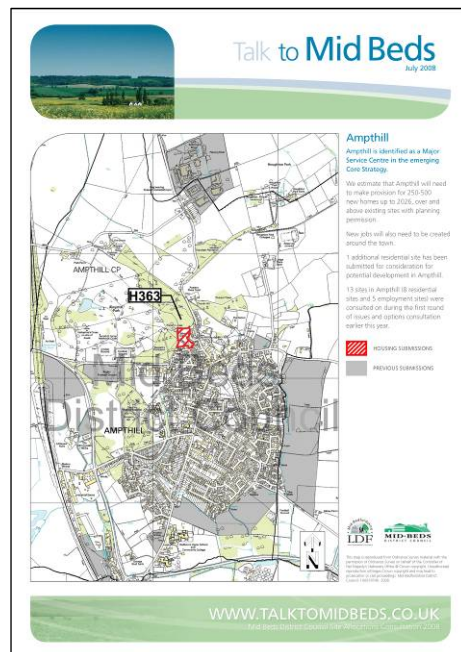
Talk to Mid Beds
July 2008

Ampthill

Ampthill is identified as a Major Service Centre in the emerging Core Strategy.

We estimate that Ampthill will need to make provision for 250-500 new homes up to 2026, over and above existing sites with planning permission.

New jobs will also need to be created around the town.

1 additional residential site has been submitted for consideration for potential development in Ampthill.

13 sites in Ampthill (8 residential sites and 5 employment sites) were consulted on during the first round of issues and options consultation earlier this year.

HOUSING SUBMISSIONS

PREVIOUS SUBMISSIONS

AMPTHILL CP

H363

AMPTHILL

Mid Beds District Council

LDF

MID-BEDS DISTRICT COUNCIL

N

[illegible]

WWW.TALKTOMIDBEDS.CO.UK
Mid Beds District Council Site Allocations Consultation 2008